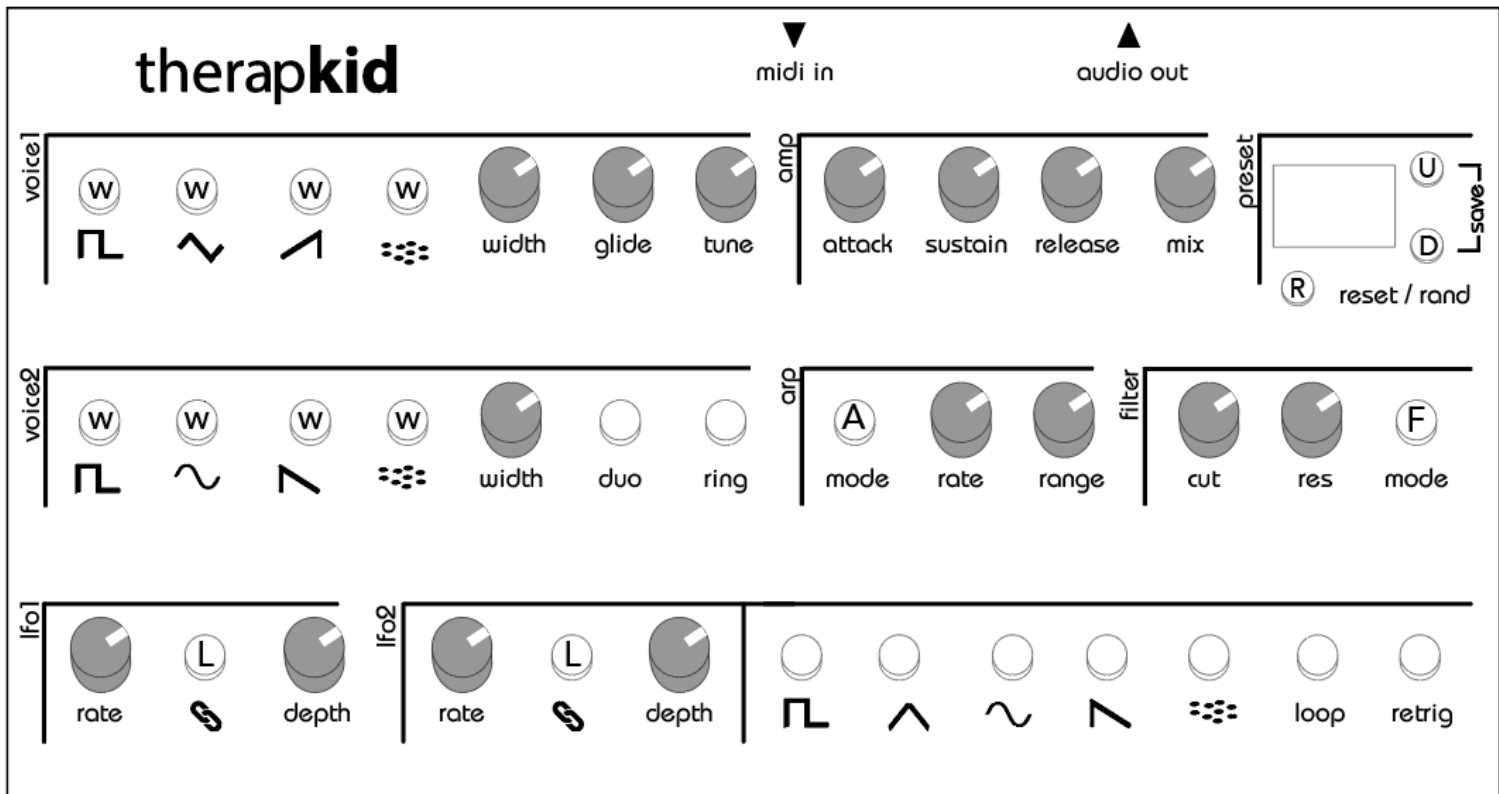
therapkid

▼
midi in

▲
audio out

voice1

W W W W

width glide tune

amp

attack sustain release mix

preset

U

save

D

R reset / rand

voice2

W W W W

width duo ring

arp

A

mode rate range

filter

F

cut res mode

lfo1

L

rate depth

lfo2

L

rate depth

loop retrig